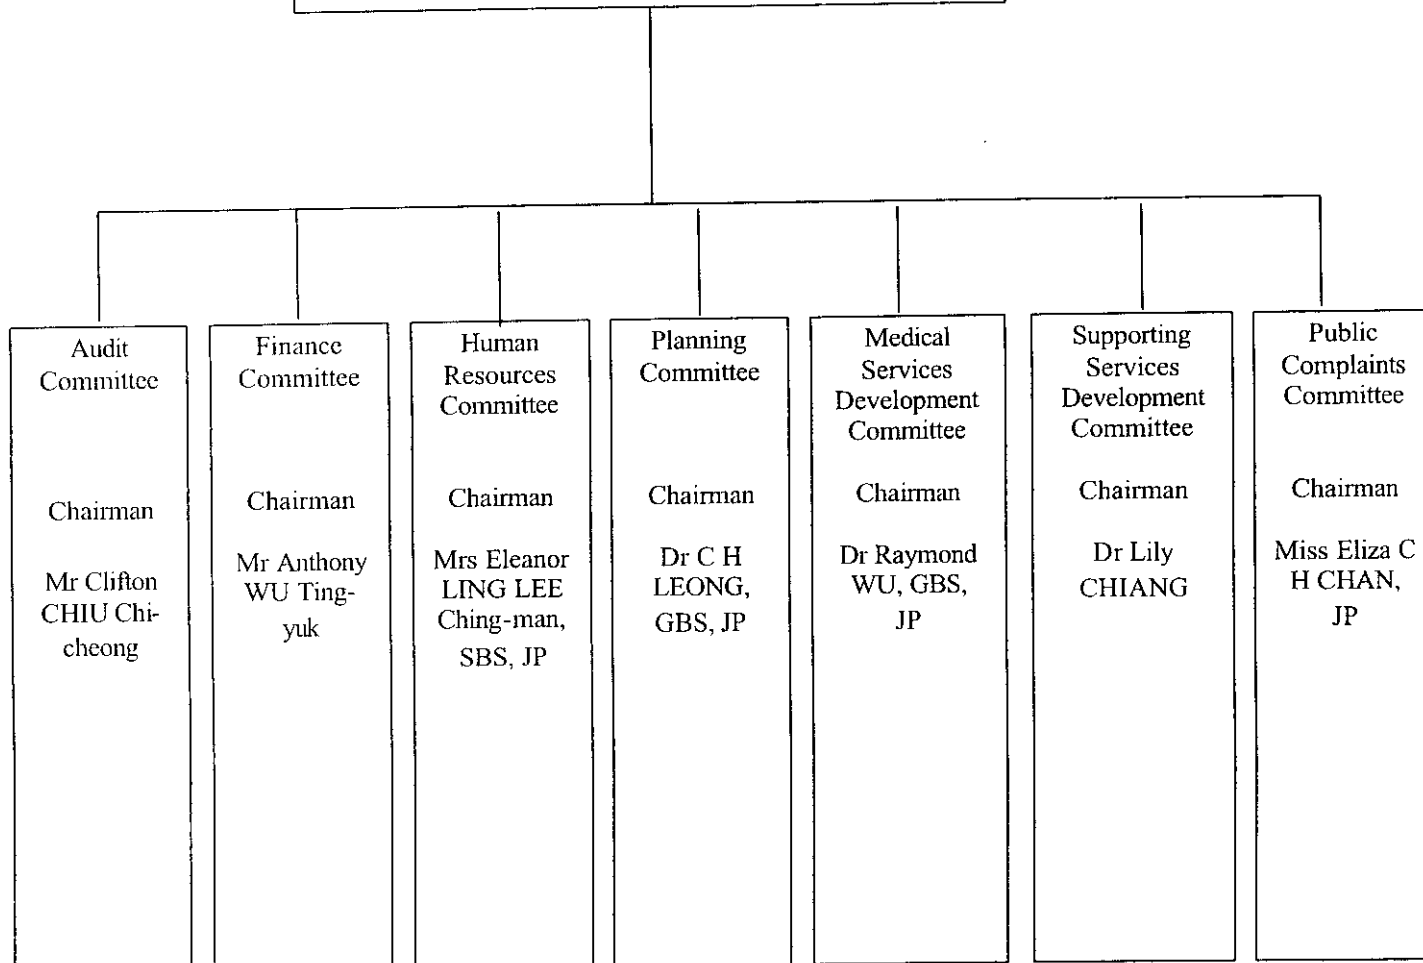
Audit Committee

Chairman

Mr Clifton CHIU Chi-cheong

Finance Committee

Chairman

Mr Anthony WU Ting-yuk

Human Resources Committee

Chairman

Mrs Eleanor LING LEE Ching-man, SBS, JP

Planning Committee

Chairman

Dr C H LEONG, GBS, JP

Medical Services Development Committee

Chairman

Dr Raymond WU, GBS, JP

Supporting Services Development Committee

Chairman

Dr Lily CHIANG

Public Complaints Committee

Chairman

Miss Eliza C H CHAN, JP